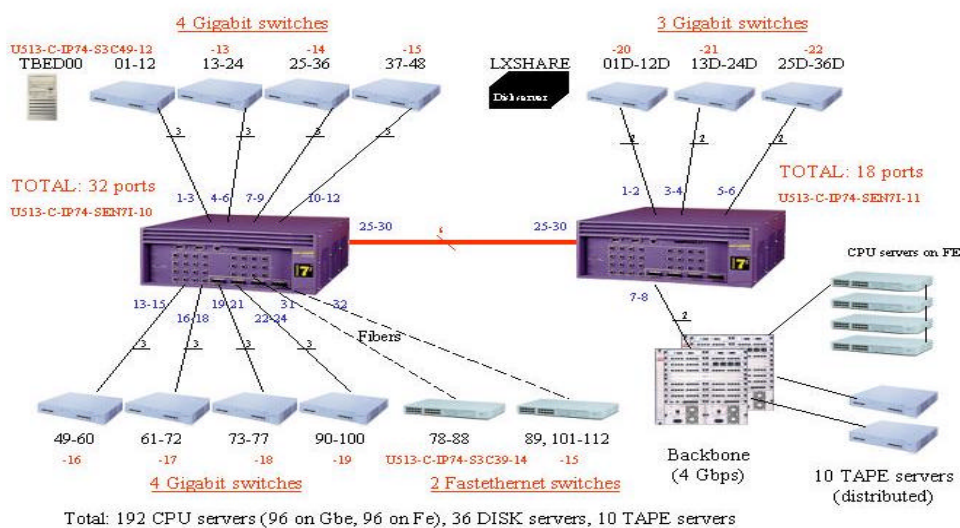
4 Gigabit switches

U513-C-IP74-S3C49-12 -13 -14 -15

TBED00 01-12 13-24 25-36 37-48

LXSHARE

Disk server

3 Gigabit switches

-20 -21 -22

01D-12D 13D-24D 25D-36D

3 3 3 3

2 2 2

TOTAL: 32 ports

U513-C-IP74-SEN7I-10

1-3 4-6 7-9 10-12

25-30 6 25-30

1-2 3-4 5-6

TOTAL: 18 ports

U513-C-IP74-SEN7I-11

CPU servers on FE

13-15 16-18 19-21 22-24 31 32

7-8

2

Fibers

3 3 3 3

49-60 61-72 73-77 90-100 78-88 89, 101-112

-16 -17 -18 -19 U513-C-IP74-S3C39-14 -15

Backbone (4 Gbps)

10 TAPE servers (distributed)

4 Gigabit switches

2 Fastethernet switches

Total: 192 CPU servers (96 on Gbe, 96 on Fe), 36 DISK servers, 10 TAPE servers